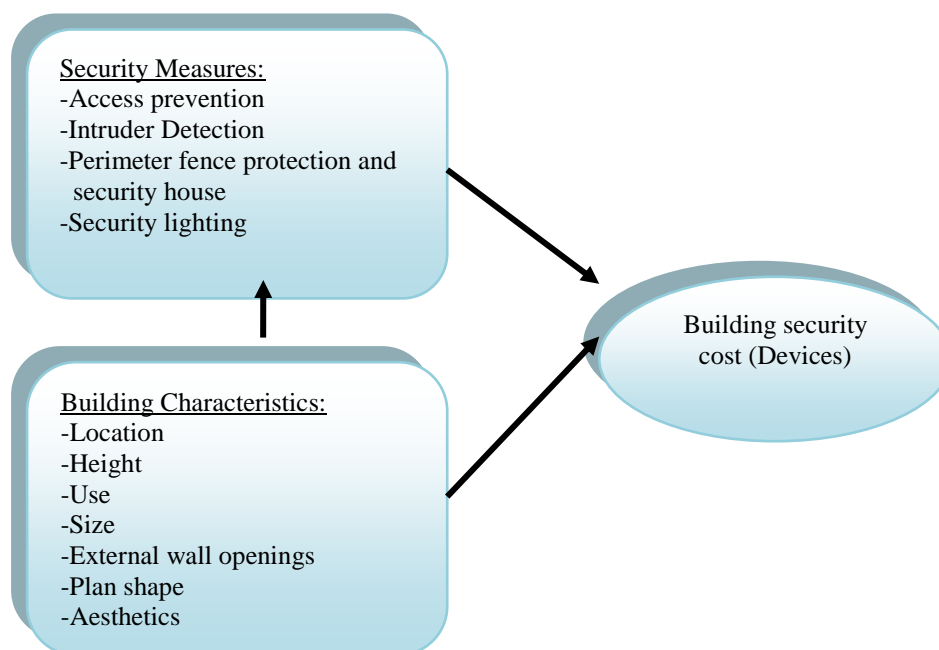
Security Measures:
-Access prevention
-Intruder Detection
-Perimeter fence protection and security house
-Security lighting

Building security cost (Devices)

Building Characteristics:
-Location
-Height
-Use
-Size
-External wall openings
-Plan shape
-Aesthetics